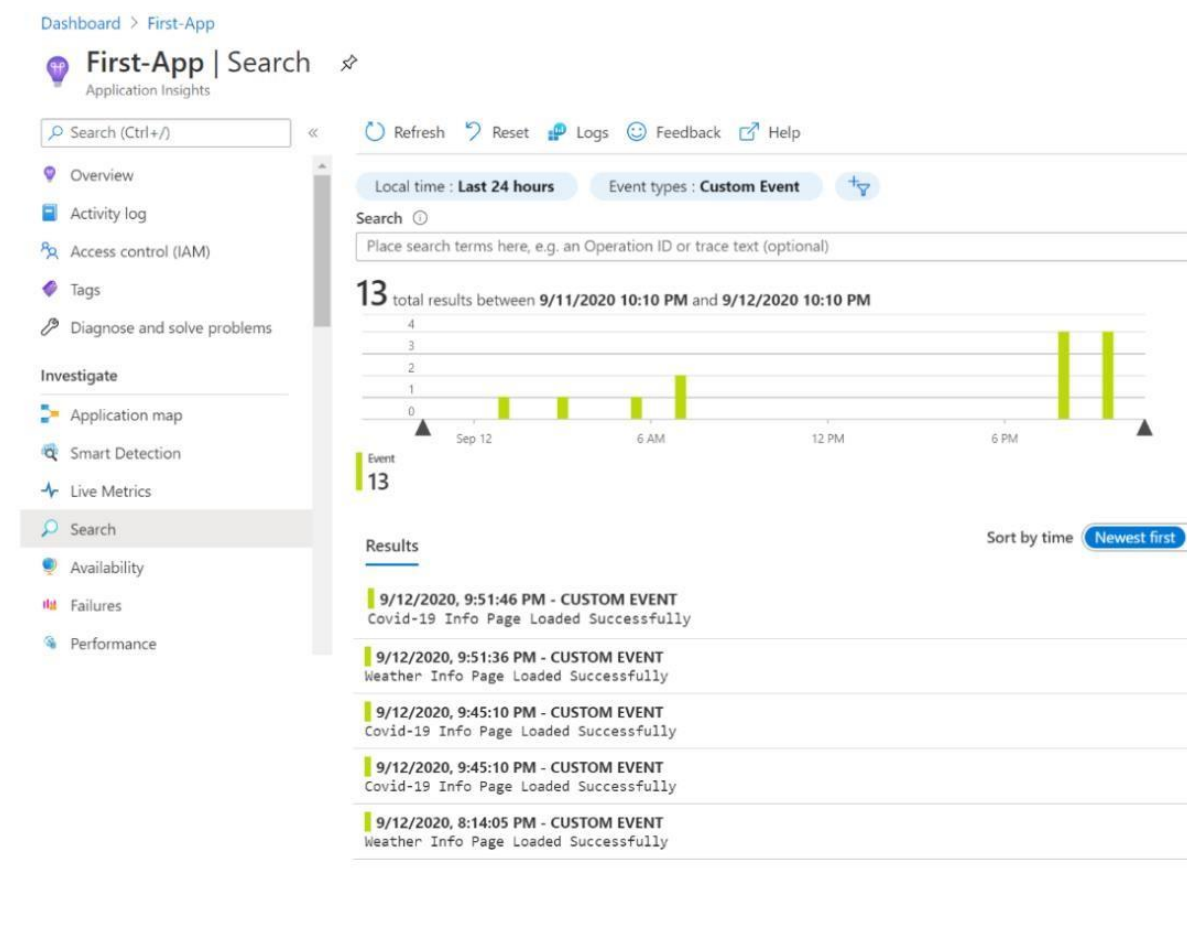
Dashboard > First-App

First-App | Search
Application Insights

Search (Ctrl+/)
«

Overview
Activity log
Access control (IAM)
Tags
Diagnose and solve problems

Investigate
Application map
Smart Detection
Live Metrics
Search
Availability
Failures
Performance

Refresh Reset Logs Feedback Help

Local time : Last 24 hours
Event types : Custom Event

Search
Place search terms here, e.g. an Operation ID or trace text (optional)

13 total results between 9/11/2020 10:10 PM and 9/12/2020 10:10 PM

4
3
2
1
0

Sep 12
6 AM
12 PM
6 PM

Event
13

Results

Sort by time Newest first

9/12/2020, 9:51:46 PM - CUSTOM EVENT
Covid-19 Info Page Loaded Successfully

9/12/2020, 9:51:36 PM - CUSTOM EVENT
Weather Info Page Loaded Successfully

9/12/2020, 9:45:10 PM - CUSTOM EVENT
Covid-19 Info Page Loaded Successfully

9/12/2020, 9:45:10 PM - CUSTOM EVENT
Covid-19 Info Page Loaded Successfully

9/12/2020, 8:14:05 PM - CUSTOM EVENT
Weather Info Page Loaded Successfully